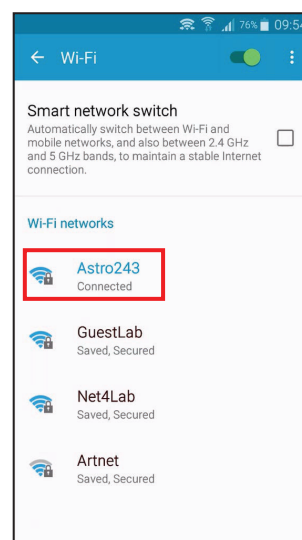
76% 09:54

Wi-Fi

Smart network switch
Automatically switch between Wi-Fi and mobile networks, and also between 2.4 GHz and 5 GHz bands, to maintain a stable Internet connection.

Wi-Fi networks

Astro243
Connected

GuestLab
Saved, Secured

Net4Lab
Saved, Secured

Artnet
Saved, Secured